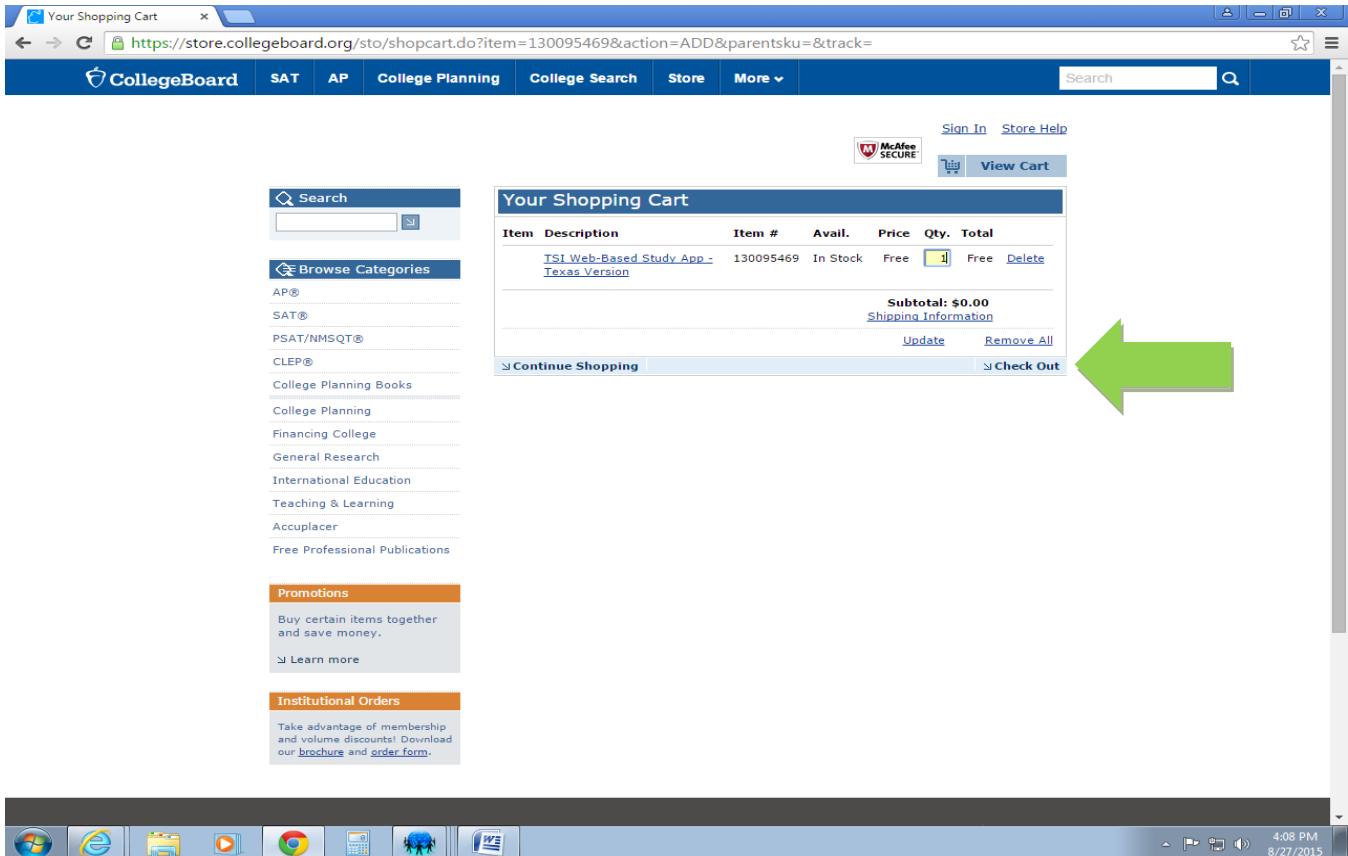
Your Shopping Cart ×

https://store.collegeboard.org/sto/shopcart.do?item=130095469&action=ADD&parentsku=&track=

CollegeBoard SAT AP College Planning College Search Store More

Search

Sign In Store Help

McAfee SECURE

View Cart

Search

Browse Categories

AP®

SAT®

PSAT/NMSQT®

CLEP®

College Planning Books

College Planning

Financing College

General Research

International Education

Teaching & Learning

Accuplacer

Free Professional Publications

Promotions

Buy certain items together and save money.

Learn more

Institutional Orders

Take advantage of membership and volume discounts! Download our brochure and order form.

Your Shopping Cart

| Item | Description | Item # | Avail. | Price | Qty. | Total | |
|---|---|---|---|---|---|---|---|
| | TSI Web-Based Study App - Texas Version | 130095469 | In Stock | Free | 1 | Free | Delete |

Subtotal: $0.00

Shipping Information

Update Remove All

Continue Shopping

Check Out

4:08 PM
8/27/2015